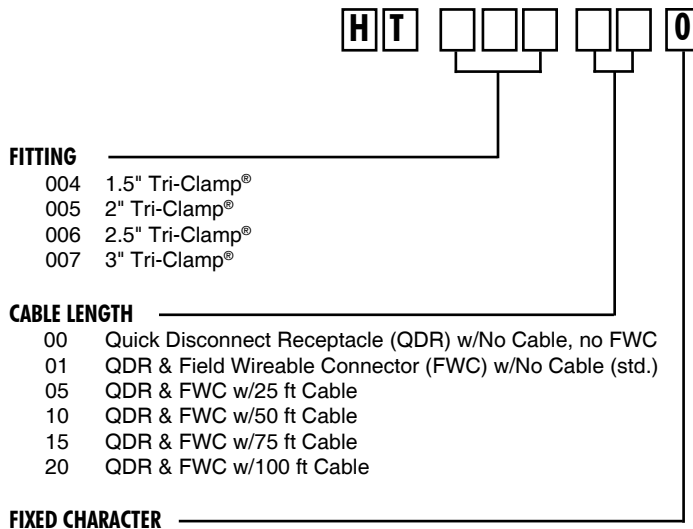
H T 0

FITTING
004 1.5" Tri-Clamp®
005 2" Tri-Clamp®
006 2.5" Tri-Clamp®
007 3" Tri-Clamp®

CABLE LENGTH
00 Quick Disconnect Receptacle (QDR) w/No Cable, no FWC
01 QDR & Field Wireable Connector (FWC) w/No Cable (std.)
05 QDR & FWC w/25 ft Cable
10 QDR & FWC w/50 ft Cable
15 QDR & FWC w/75 ft Cable
20 QDR & FWC w/100 ft Cable

FIXED CHARACTER